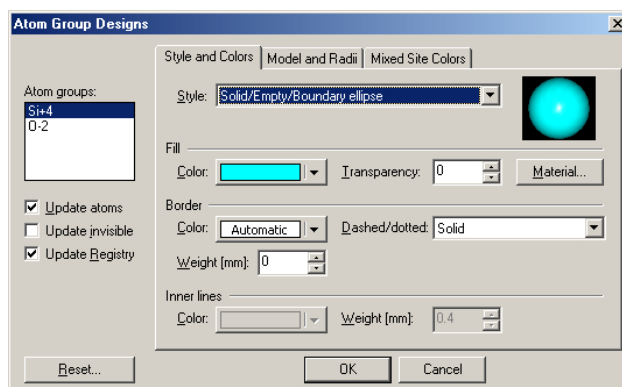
Atom Group Designs

Atom groups:
Si+4
O-2

☑ Update atoms
☐ Update invisible
☑ Update Registry

Reset...

Style and Colors | Model and Radii | Mixed Site Colors

Style: Solid/Empty/Boundary ellipse

Fill
Color: Transparency: 0 Material...

Border
Color: Automatic Dashed/dotted: Solid
Weight [mm]: 0

Inner lines
Color: Weight [mm]: 0.4

OK Cancel